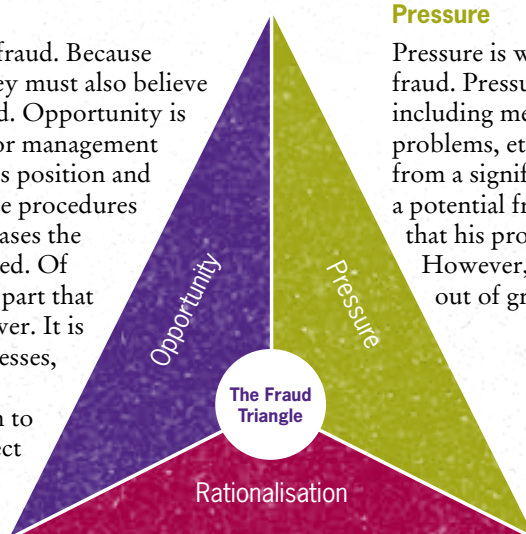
fraud. Because
ey must also believe
d. Opportunity is
or management
s position and
e procedures
ases the
ed. Of
part that
ver. It is
esses,

n to
ect

Pressure

Pressure is w
fraud. Pressu
including me
problems, et
from a signif
a potential fr
that his pro
However,
out of gr

Opportunity

Pressure

The Fraud Triangle

Rationalisation